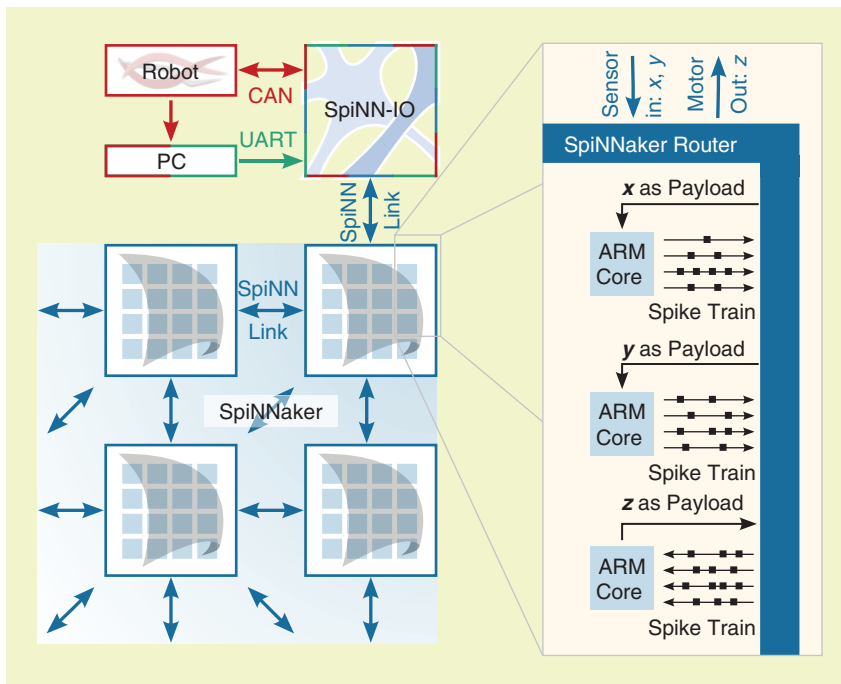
Robot

CAN

SpiNN-IO

PC

UART

SpiNN Link

SpiNN Link

SpiNNaker

Sensor in: $x$, $y$

Motor Out: $z$

SpiNNaker Router

$x$ as Payload

ARM Core

Spike Train

$y$ as Payload

ARM Core

Spike Train

$z$ as Payload

ARM Core

Spike Train